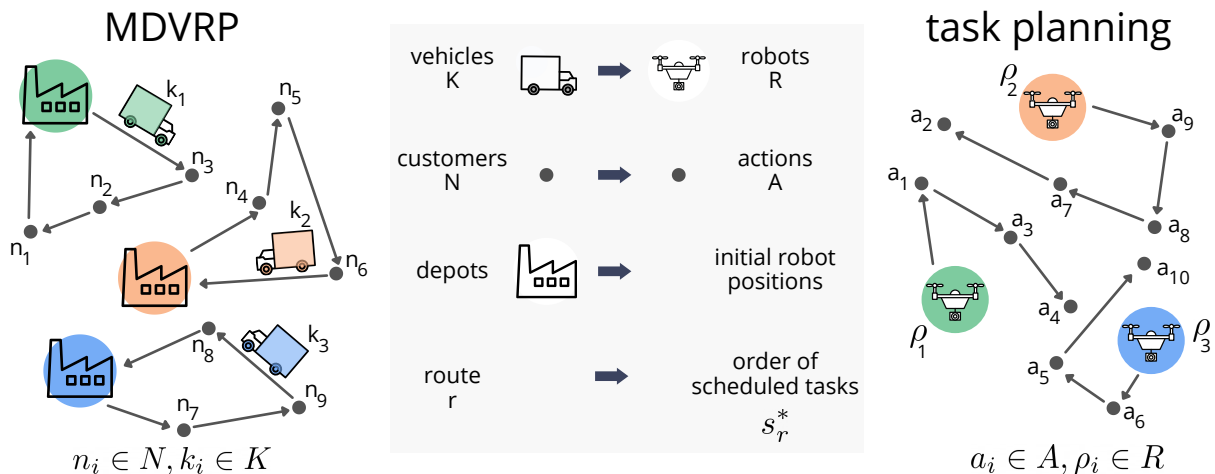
MDVRP

$k_1$
$n_5$
$n_3$
$n_2$
$n_4$
$k_2$
$n_1$
$n_6$
$n_8$
$k_3$
$n_7$
$n_9$

$n_i \in N, k_i \in K$

vehicles
K

robots
R

customers
N

actions
A

depots

initial robot positions

route
r

order of scheduled tasks
$s_r^*$

task planning

$\rho_2$
$a_2$
$a_9$
$a_1$
$a_7$
$a_3$
$a_8$
$a_{10}$
$a_4$
$\rho_1$
$\rho_3$
$a_5$
$a_6$

$a_i \in A, \rho_i \in R$